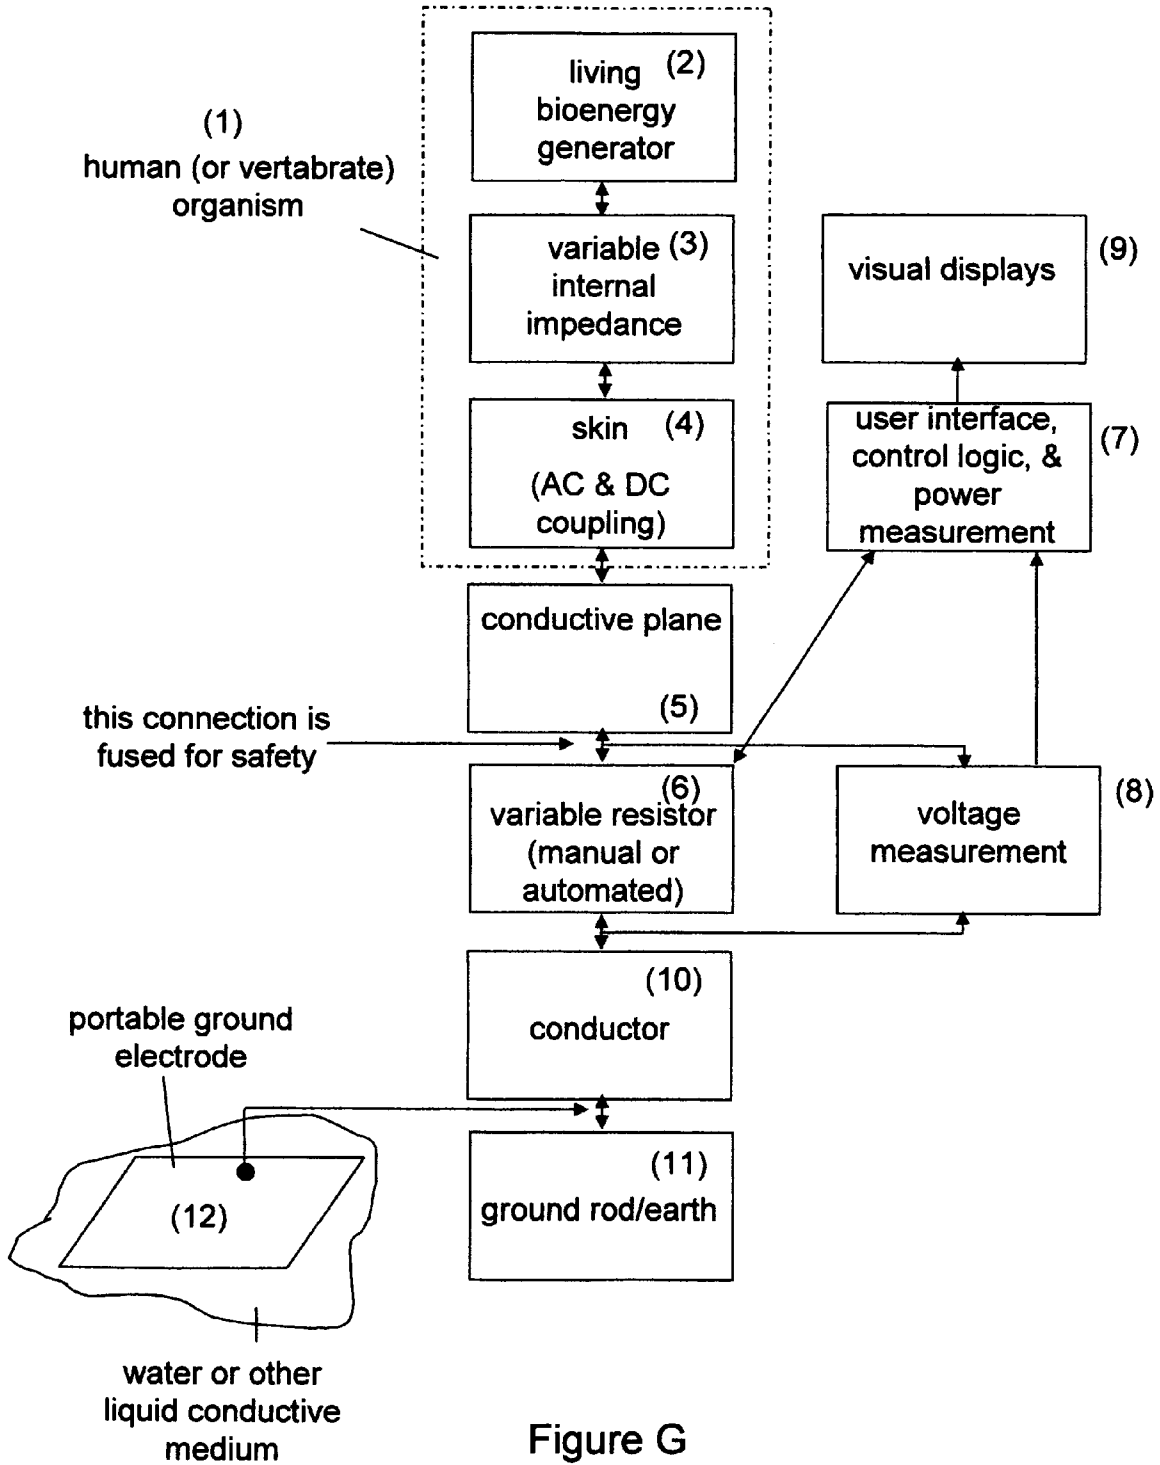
(1)
human (or vertabrate) organism

living (2)
bioenergy
generator

variable (3)
internal
impedance

skin (4)
(AC & DC coupling)

visual displays (9)

user interface, control logic, & power measurement (7)

conductive plane
(5)

this connection is fused for safety

(6)
variable resistor (manual or automated)

voltage measurement (8)

(10)
conductor

portable ground electrode

(12)

(11)
ground rod/earth

water or other liquid conductive medium

Figure G